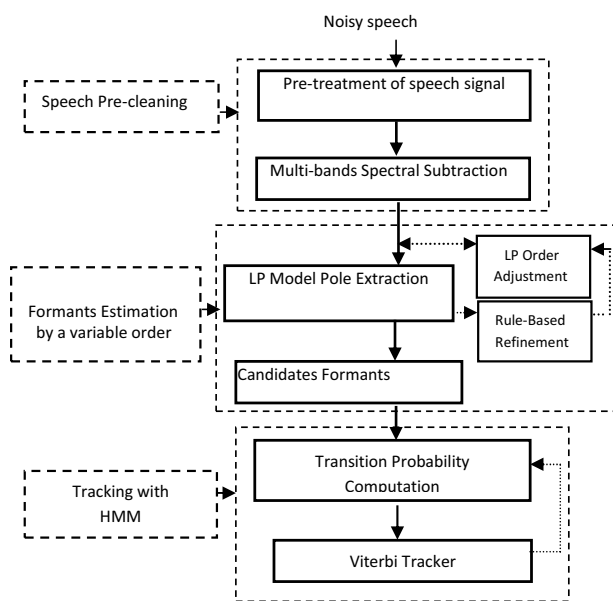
Noisy speech

Speech Pre-cleaning

Pre-treatment of speech signal

Multi-bands Spectral Subtraction

Formants Estimation by a variable order

LP Model Pole Extraction

LP Order Adjustment

Rule-Based Refinement

Candidates Formants

Tracking with HMM

Transition Probability Computation

Viterbi Tracker